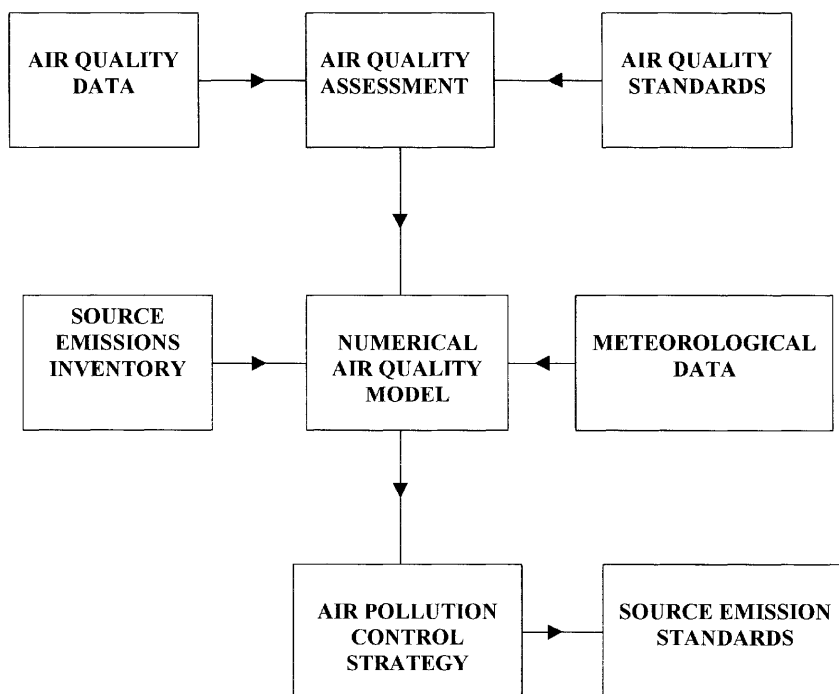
AIR QUALITY DATA

AIR QUALITY ASSESSMENT

AIR QUALITY STANDARDS

SOURCE EMISSIONS INVENTORY

NUMERICAL AIR QUALITY MODEL

METEOROLOGICAL DATA

AIR POLLUTION CONTROL STRATEGY

SOURCE EMISSION STANDARDS